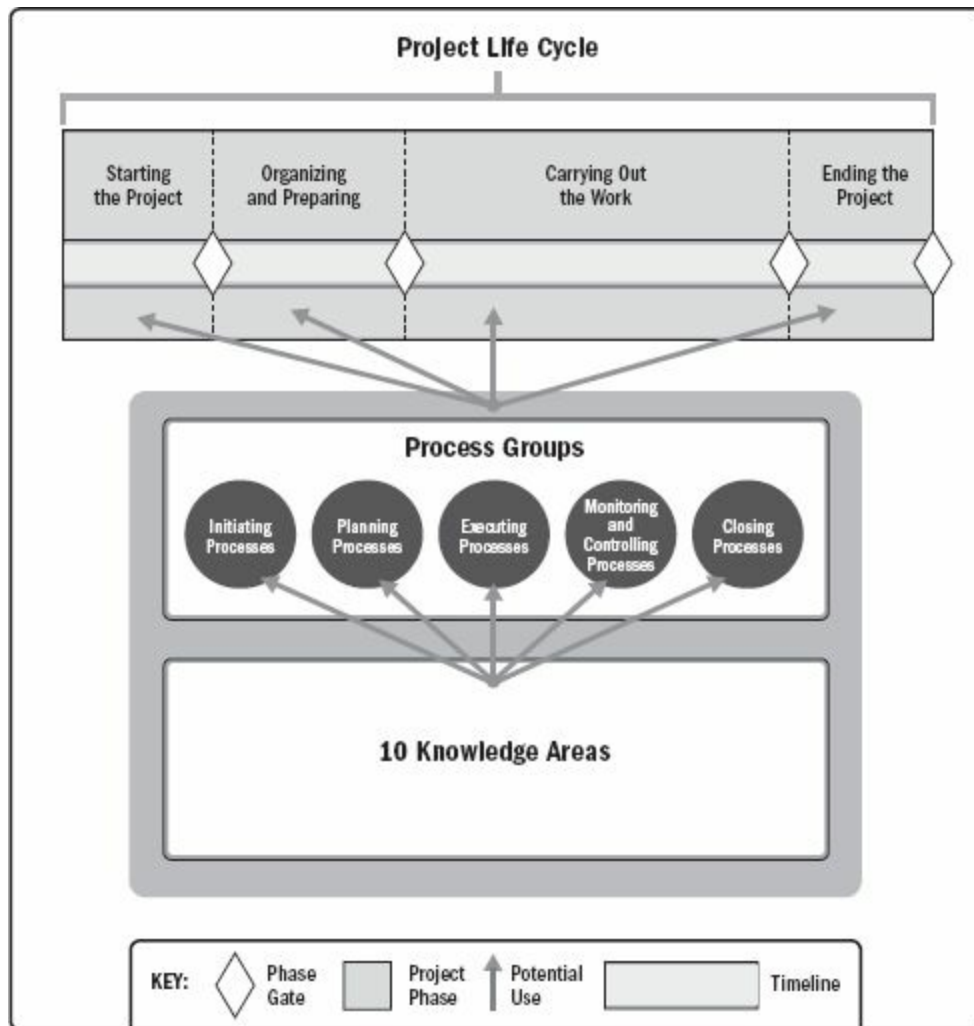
Project Life Cycle

Starting the Project

Organizing and Preparing

Carrying Out the Work

Ending the Project

Process Groups

Initiating Processes

Planning Processes

Executing Processes

Monitoring and Controlling Processes

Closing Processes

10 Knowledge Areas

KEY: Phase Gate Project Phase Potential Use Timeline